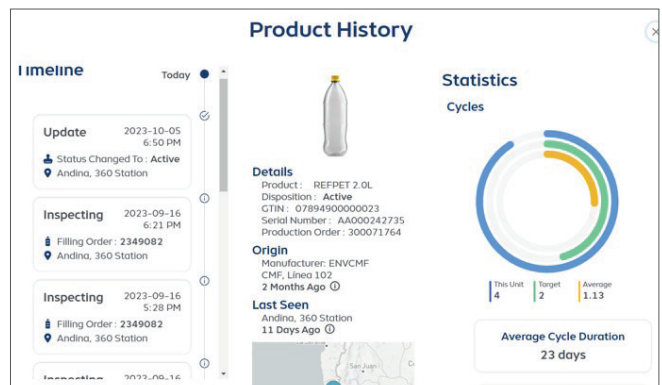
Product History

Timeline

Today

Update 2023-10-05 6:50 PM
Status Changed To : Active
Andina, 360 Station

Inspecting 2023-09-16 6:21 PM
Filling Order : 2349082
Andina, 360 Station

Inspecting 2023-09-16 5:28 PM
Filling Order : 2349082
Andina, 360 Station

Inspecting 2023-09-16

Details
Product : REFPET 2.0L
Disposition : Active
GTIN : 07894900000023
Serial Number : AA000242735
Production Order : 300071764

Origin
Manufacturer: ENVCMF
CMF, Linea 102
2 Months Ago

Last Seen
Andina, 360 Station
11 Days Ago

Statistics

Cycles

This Unit 4
Target 2
Average 1.13

Average Cycle Duration
23 days